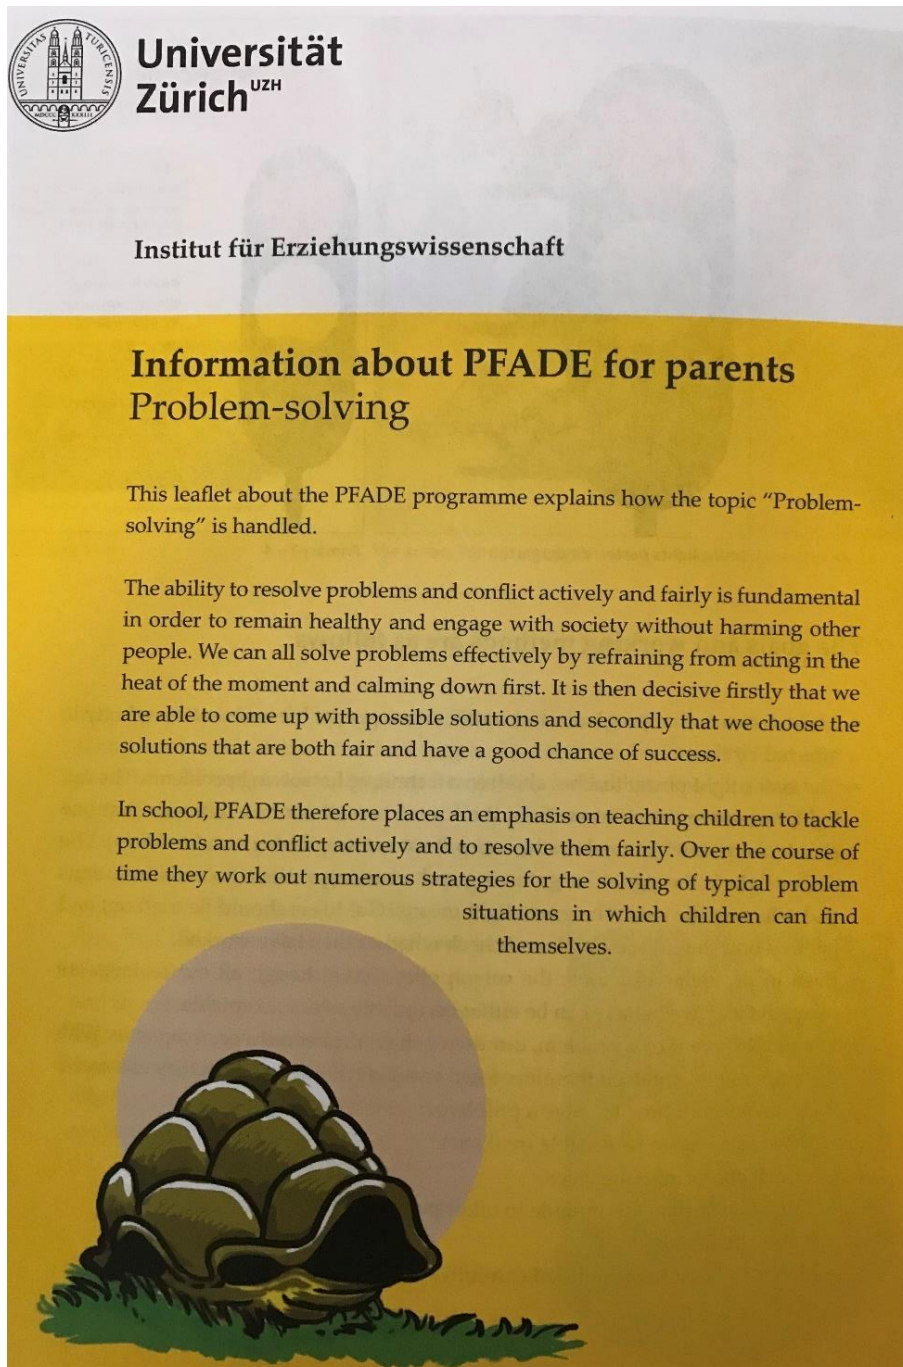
UNIVERSITAS TURICENSIS MDCCCXXXIII

Universität Zürich$^{UZH}$

Institut für Erziehungswissenschaft

Information about PFADE for parents
Problem-solving

This leaflet about the PFADE programme explains how the topic "Problem-solving" is handled.

The ability to resolve problems and conflict actively and fairly is fundamental in order to remain healthy and engage with society without harming other people. We can all solve problems effectively by refraining from acting in the heat of the moment and calming down first. It is then decisive firstly that we are able to come up with possible solutions and secondly that we choose the solutions that are both fair and have a good chance of success.

In school, PFADE therefore places an emphasis on teaching children to tackle problems and conflict actively and to resolve them fairly. Over the course of time they work out numerous strategies for the solving of typical problem situations in which children can find themselves.